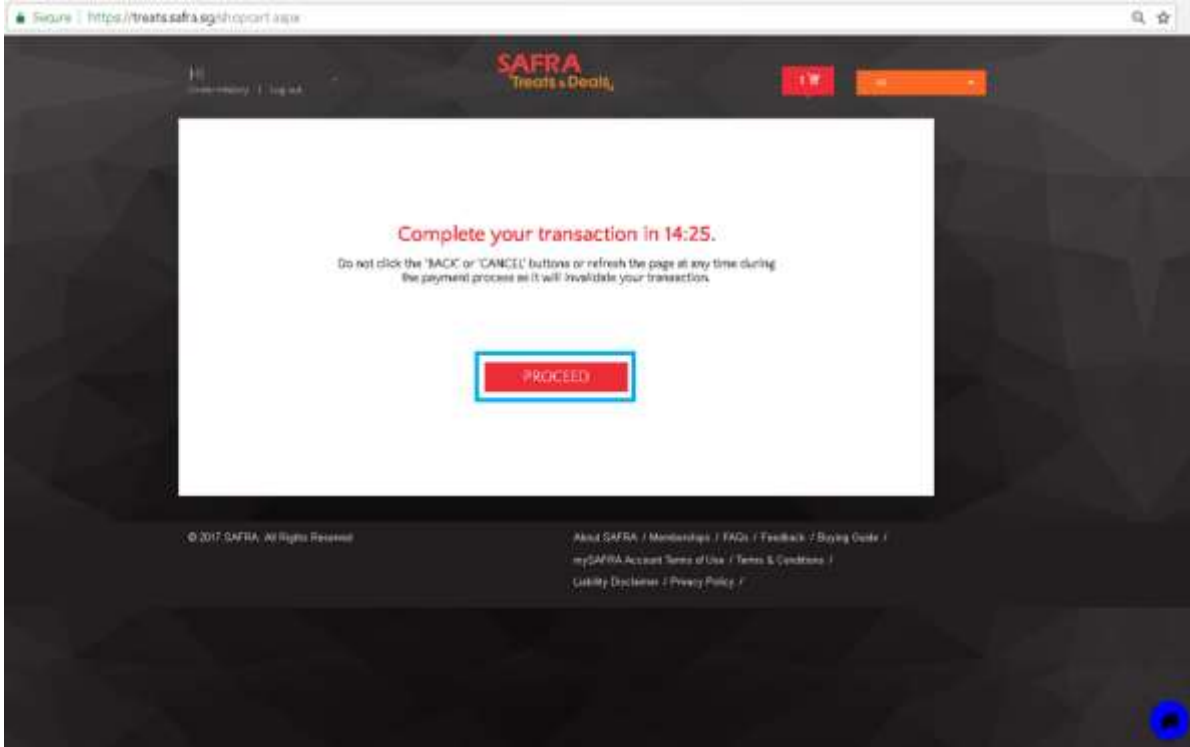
Secure | https://treats.safra.sg/shopcart.aspx

Hi
Order History | Log out

SAFRA
Treats & Deals

1

Complete your transaction in 14:25.

Do not click the 'BACK' or 'CANCEL' buttons or refresh the page at any time during the payment process as it will invalidate your transaction.

PROCEED

© 2017 SAFRA. All Rights Reserved

About SAFRA / Memberships / FAQs / Feedback / Buying Guide / mySAFRA Account Terms of Use / Terms & Conditions / Liability Disclaimer / Privacy Policy /